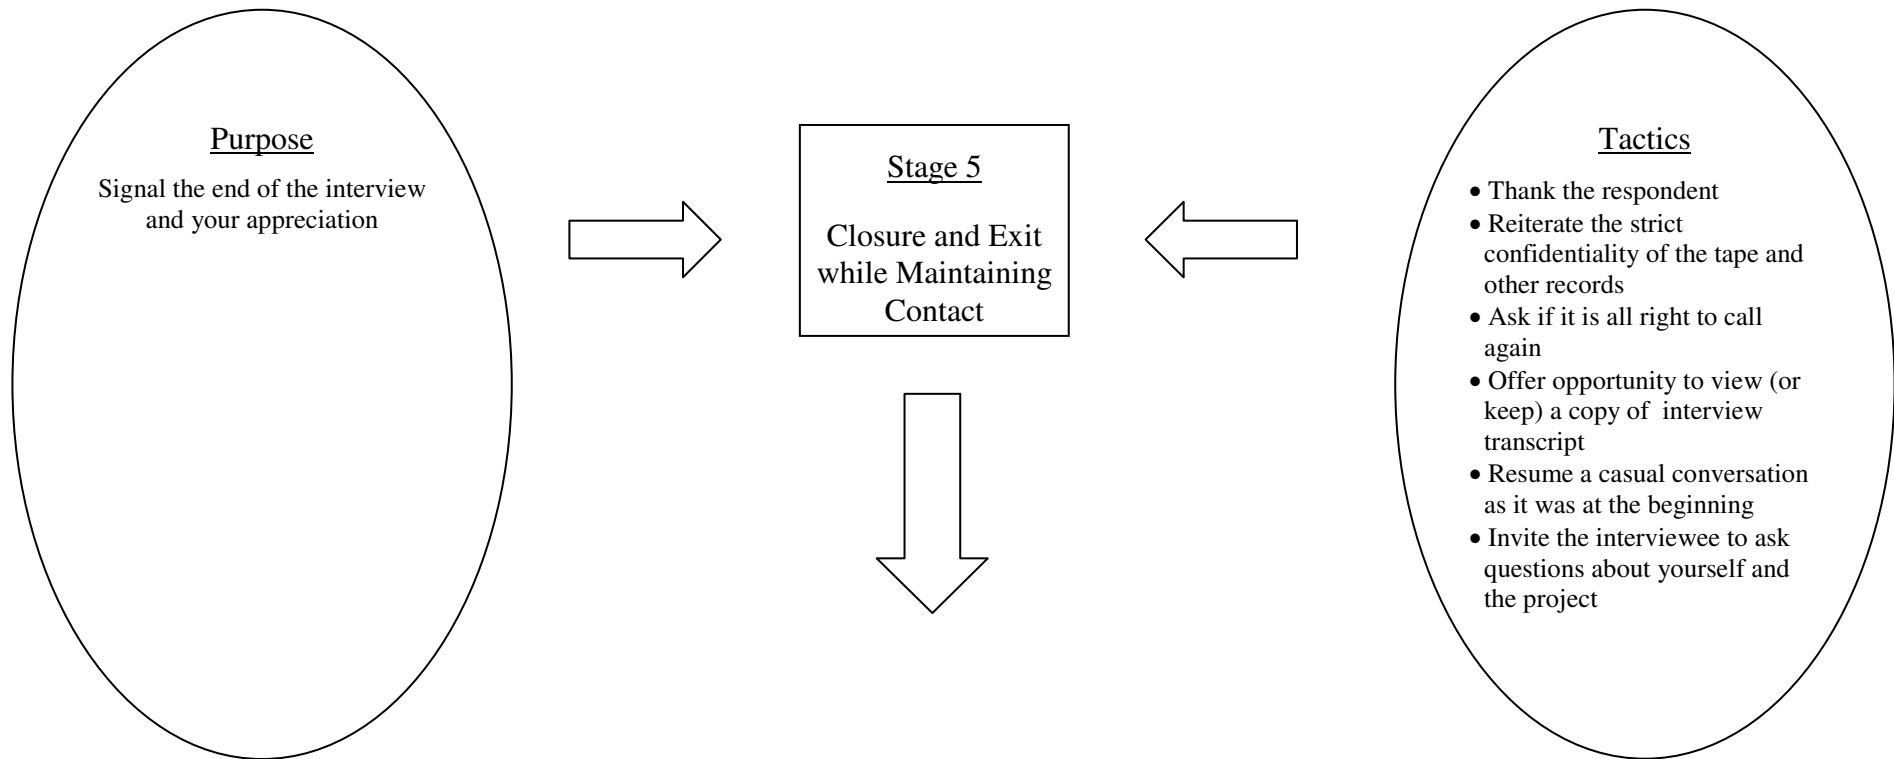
Purpose

Signal the end of the interview and your appreciation

Stage 5

Closure and Exit while Maintaining Contact

Tactics

- Thank the respondent
- Reiterate the strict confidentiality of the tape and other records
- Ask if it is all right to call again
- Offer opportunity to view (or keep) a copy of interview transcript
- Resume a casual conversation as it was at the beginning
- Invite the interviewee to ask questions about yourself and the project